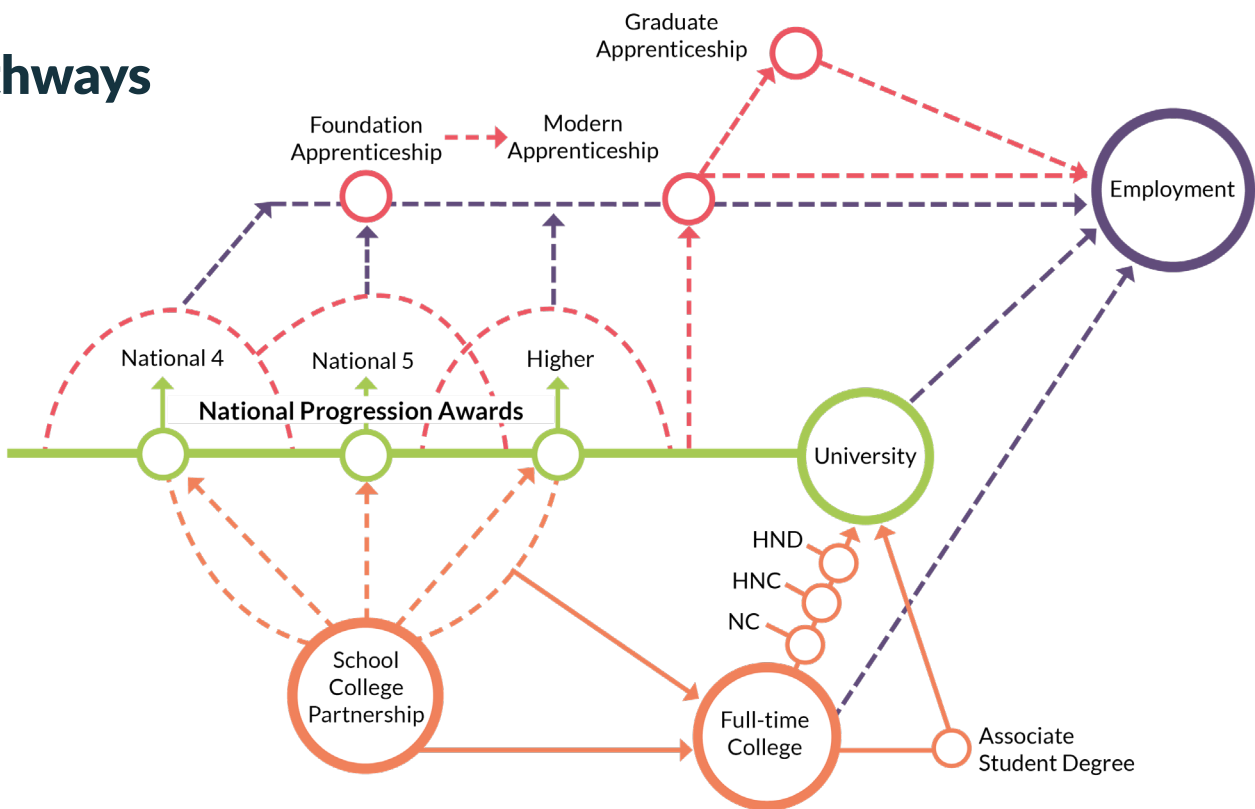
hways

Graduate Apprenticeship

Foundation Apprenticeship

Modern Apprenticeship

Employment

National 4

National 5

Higher

National Progression Awards

University

HND

HNC

NC

School College Partnership

Full-time College

Associate Student Degree